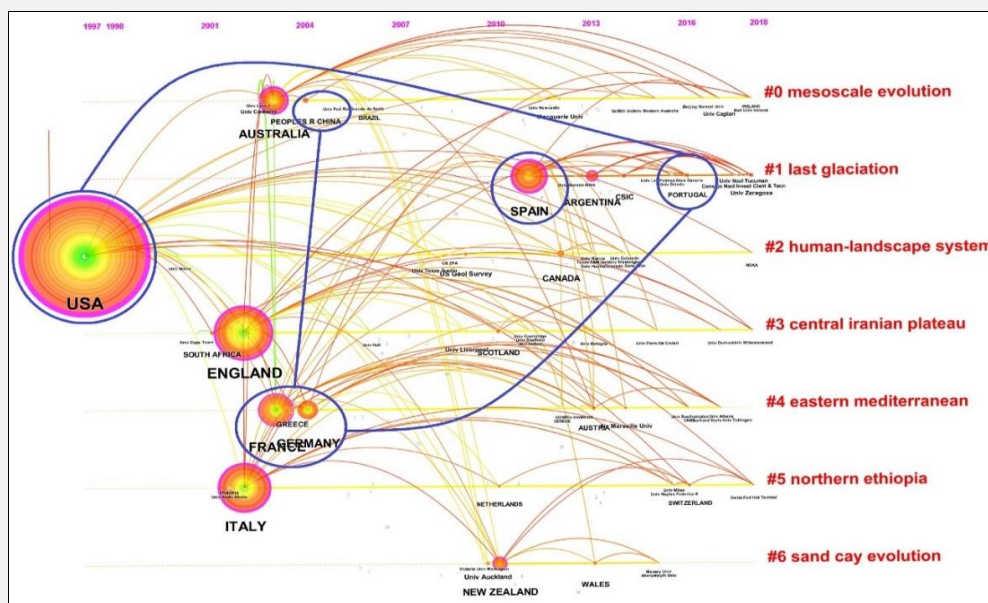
1997 1998 2001 2004 2007 2010 2013 2016 2018

#0 mesoscale evolution

#1 last glaciation

#2 human-landscape system

#3 central iranian plateau

#4 eastern mediterranean

#5 northern ethiopia

#6 sand cay evolution

USA

AUSTRALIA

Univ Canberra

PEOPLES R CHINA

Univ Fed Rio Grande do Norte

BRAZIL

Macquarie Univ

Univ Newcastle

Beijing Normal Univ

Univ Cagliari

IRELAND

Univ Coll Ireland

SPAIN

ARGENTINA

CSIC

PORTUGAL

Univ Nacl Tucuman

Consejo Nacl Invest Cient & Tecn

Univ Zaragoza

Univ Miami

US EPA

Univ Texas Austin

US Geol Survey

CANADA

NOAA

Univ Cape Town

SOUTH AFRICA

ENGLAND

Univ Hull

Univ Liverpool

SCOTLAND

Univ Cambridge

Univ Sheffield

Univ Bologna

Univ Paris Sud

Univ Durham

GREECE

FRANCE

GERMANY

AUSTRIA

Marseille Univ

ITALY

NETHERLANDS

SWITZERLAND

Univ Milan

Univ Auckland

NEW ZEALAND

WALES

Victoria Univ Wellington

Massey Univ

Aberystwyth Univ